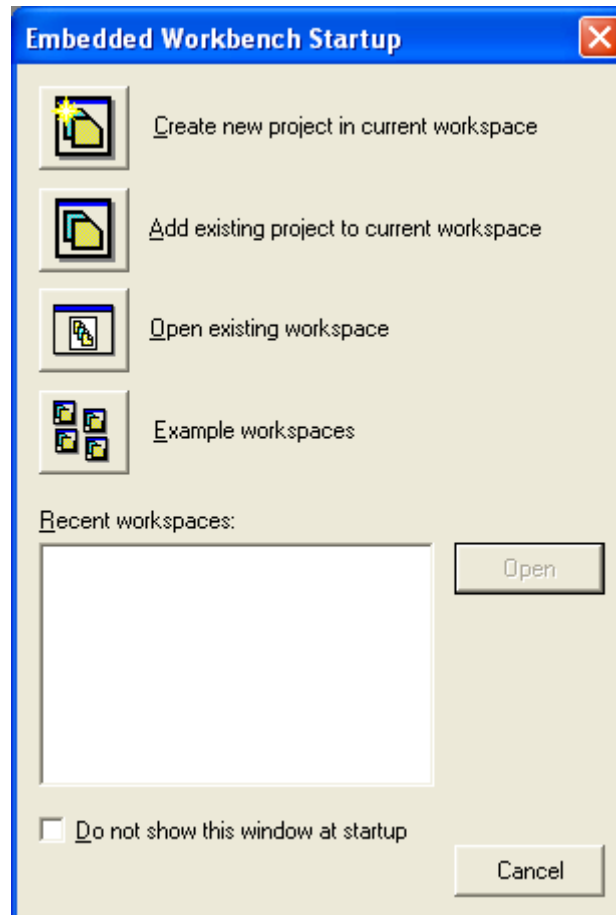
Embedded Workbench Startup

Create new project in current workspace

Add existing project to current workspace

Open existing workspace

Example workspaces

Recent workspaces:

Open

Do not show this window at startup

Cancel